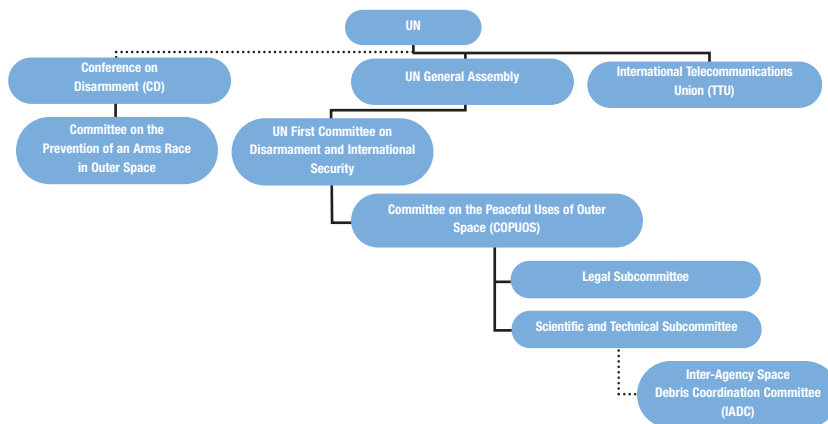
UN

Conference on Disarmment (CD)

UN General Assembly

International Telecommunications Union (TTU)

Committee on the Prevention of an Arms Race in Outer Space

UN First Committee on Disarmament and International Security

Committee on the Peaceful Uses of Outer Space (COPUOS)

Legal Subcommittee

Scientific and Technical Subcommittee

Inter-Agency Space Debris Coordination Committee (IADC)